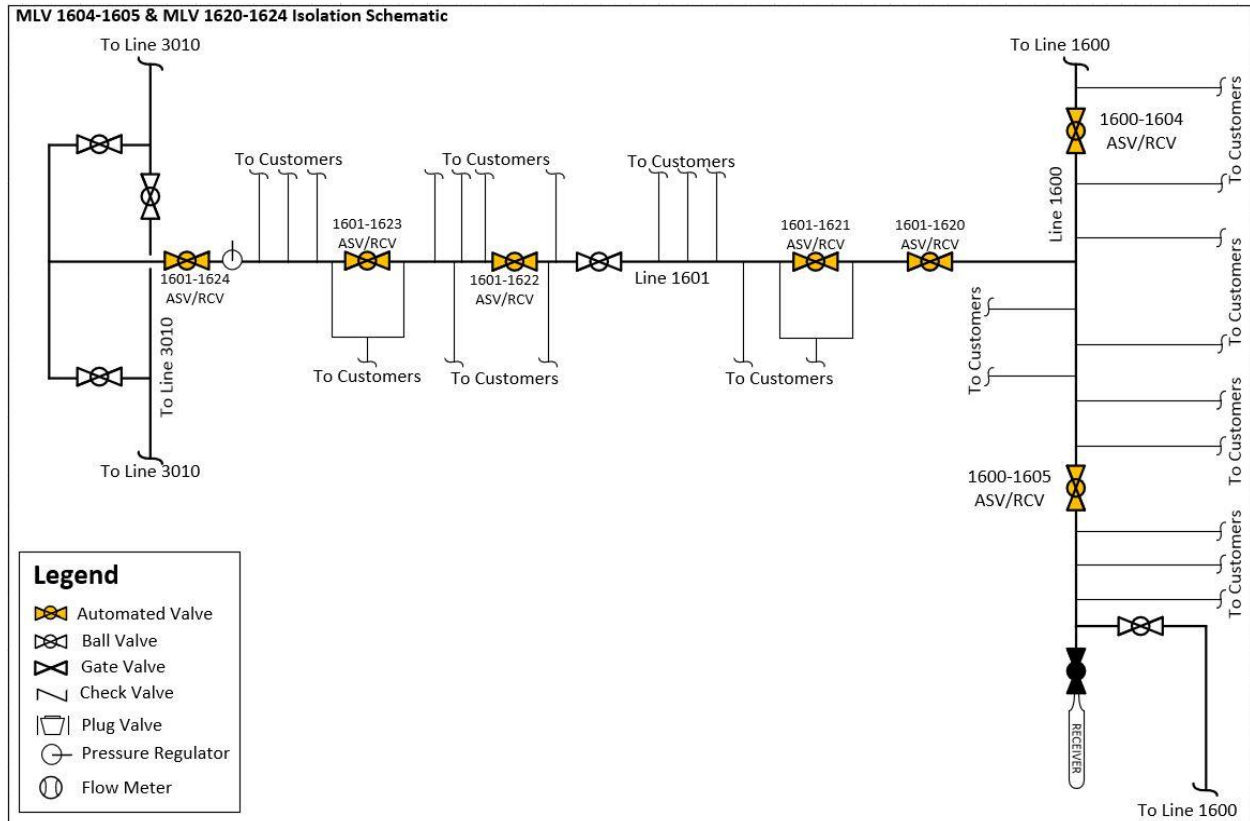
MLV 1604-1605 & MLV 1620-1624 Isolation Schematic

To Line 3010

To Customers

To Customers

To Customers

1601-1623 ASV/RCV

1601-1624 ASV/RCV

1601-1622 ASV/RCV

Line 1601

1601-1621 ASV/RCV

1601-1620 ASV/RCV

To Line 3010

To Customers

To Customers

To Customers

To Line 3010

To Line 1600

1600-1604 ASV/RCV

To Customers

To Customers

Line 1600

To Customers

To Customers

To Customers

To Customers

To Customers

1600-1605 ASV/RCV

To Customers

To Customers

To Customers

RECEIVER

To Line 1600

Legend

Automated Valve

Ball Valve

Gate Valve

Check Valve

Plug Valve

Pressure Regulator

Flow Meter